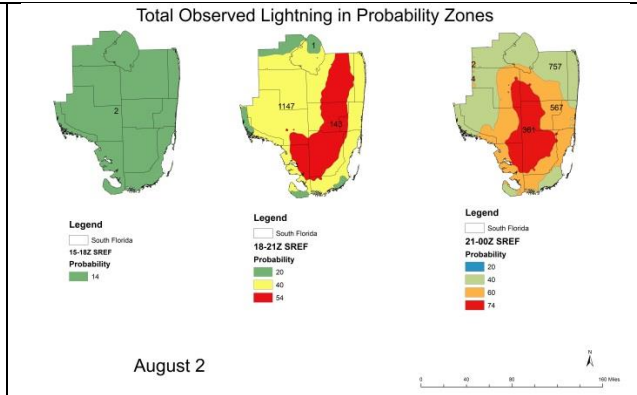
Total Observed Lightning in Probability Zones

2

Legend
South Florida
15-18Z SREF
Probability
14

1
1147
143

Legend
South Florida
18-21Z SREF
Probability
20
40
54

2
4
757
567
361

Legend
South Florida
21-00Z SREF
Probability
20
40
60
74

August 2

N

0 40 80 160 Miles